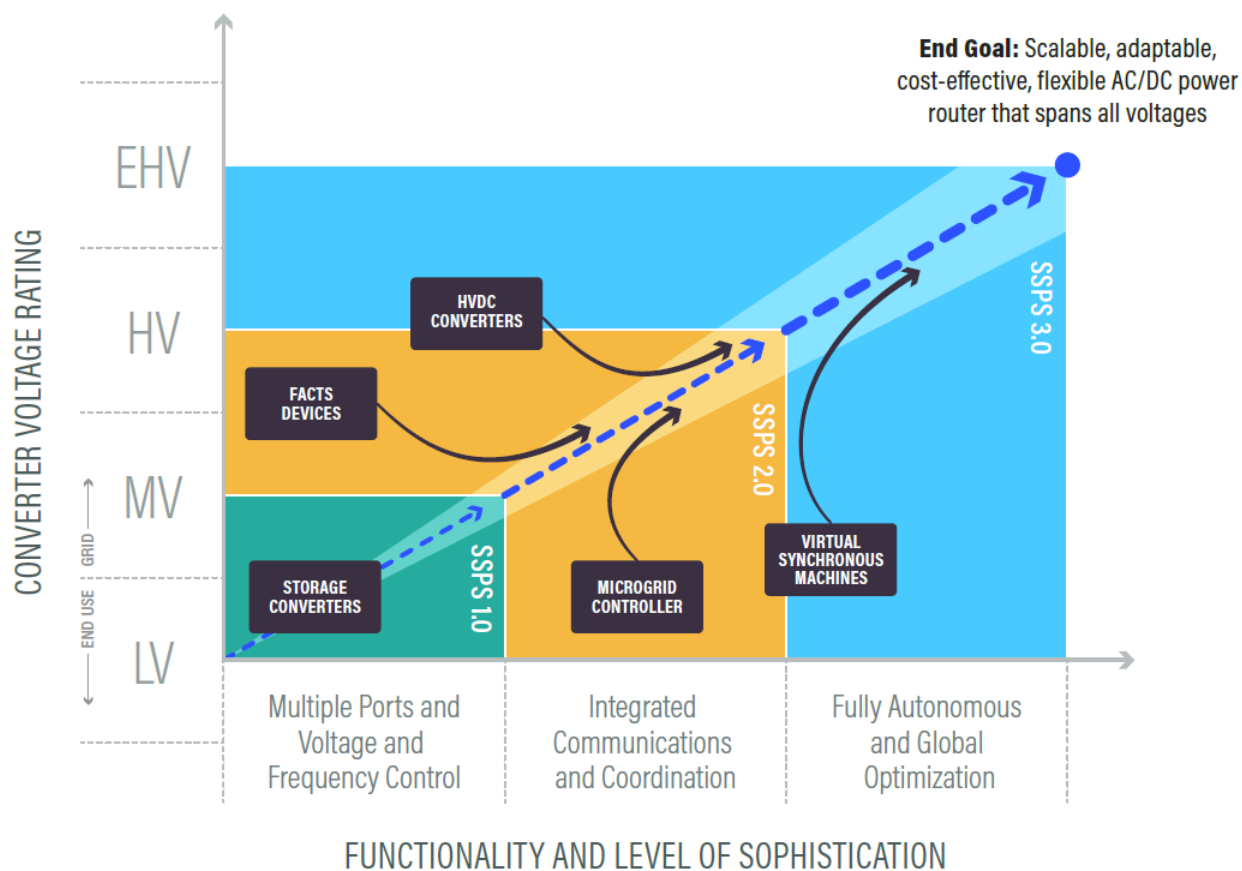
End Goal: Scalable, adaptable, cost-effective, flexible AC/DC power router that spans all voltages

CONVERTER VOLTAGE RATING

EHV

HV

MV

LV

GRID

END USE

HVDC CONVERTERS

FACTS DEVICES

STORAGE CONVERTERS

MICROGRID CONTROLLER

VIRTUAL SYNCHRONOUS MACHINES

SSPS 1.0

SSPS 2.0

SSPS 3.0

Multiple Ports and Voltage and Frequency Control

Integrated Communications and Coordination

Fully Autonomous and Global Optimization

FUNCTIONALITY AND LEVEL OF SOPHISTICATION